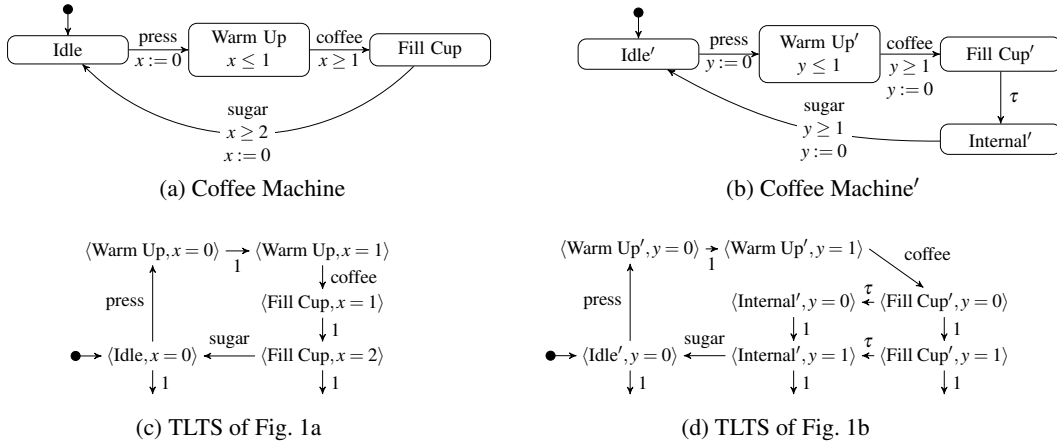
Idle

press
$x := 0$

Warm Up
$x \leq 1$

coffee
$x \geq 1$

Fill Cup

sugar
$x \geq 2$
$x := 0$

(a) Coffee Machine

Idle′

press
$y := 0$

Warm Up′
$y \leq 1$

coffee
$y \geq 1$
$y := 0$

Fill Cup′

$\tau$

sugar
$y \geq 1$
$y := 0$

Internal′

(b) Coffee Machine′

$\langle$Warm Up$, x = 0\rangle$ 1 $\langle$Warm Up$, x = 1\rangle$

coffee

$\langle$Fill Cup$, x = 1\rangle$

press

1

sugar

$\langle$Idle$, x = 0\rangle$ $\langle$Fill Cup$, x = 2\rangle$

1 1

(c) TLTS of Fig. 1a

$\langle$Warm Up′$, y = 0\rangle$ 1 $\langle$Warm Up′$, y = 1\rangle$

coffee

$\tau$

$\langle$Internal′$, y = 0\rangle$ $\langle$Fill Cup′$, y = 0\rangle$

press

1 1

sugar $\tau$

$\langle$Idle′$, y = 0\rangle$ $\langle$Internal′$, y = 1\rangle$ $\langle$Fill Cup′$, y = 1\rangle$

1 1 1

(d) TLTS of Fig. 1b